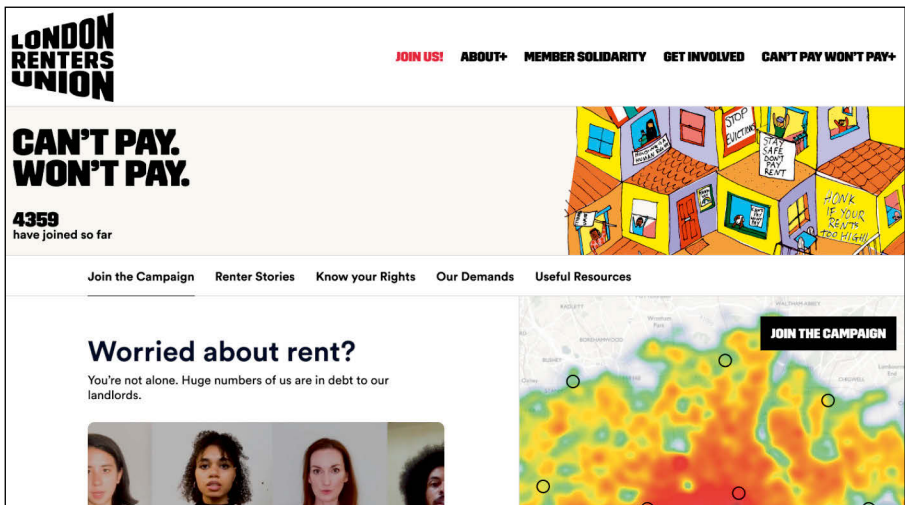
LONDON RENTERS UNION

JOIN US! ABOUT+ MEMBER SOLIDARITY GET INVOLVED CAN'T PAY WON'T PAY+

CAN'T PAY. WON'T PAY.

4359
have joined so far

STOP EVICTIONS

STAY SAFE DON'T PAY RENT

HONK IF YOUR RENT'S TOO HIGH!

Join the Campaign Renter Stories Know your Rights Our Demands Useful Resources

Worried about rent?

You're not alone. Huge numbers of us are in debt to our landlords.

JOIN THE CAMPAIGN